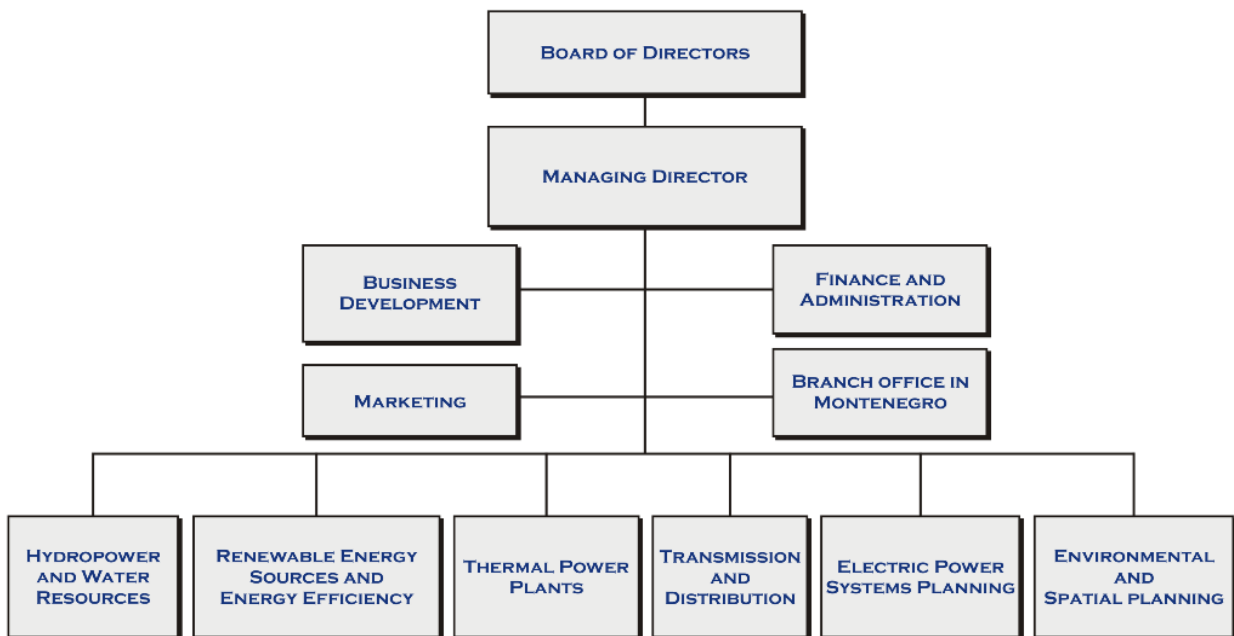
Board of Directors

Managing Director

Business Development

Finance and Administration

Marketing

Branch office in Montenegro

Hydropower and Water Resources

Renewable Energy Sources and Energy Efficiency

Thermal Power Plants

Transmission and Distribution

Electric Power Systems Planning

Environmental and Spatial planning